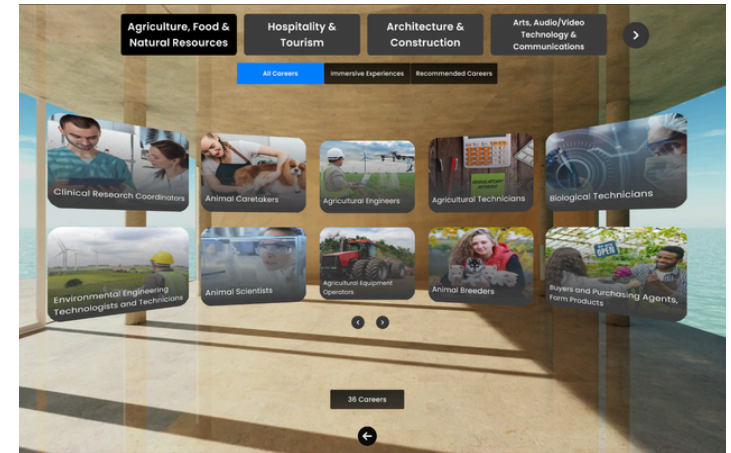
Agriculture, Food & Natural Resources

Hospitality & Tourism

Architecture & Construction

Arts, Audio/Video Technology & Communications

All Careers

Immersive Experiences

Recommended Careers

Clinical Research Coordinators

Animal Caretakers

Agricultural Engineers

Agricultural Technicians

Biological Technicians

Environmental Engineering Technologists and Technicians

Animal Scientists

Agricultural Equipment Operators

Animal Breeders

Buyers and Purchasing Agents, Farm Products

OPEN

36 Careers